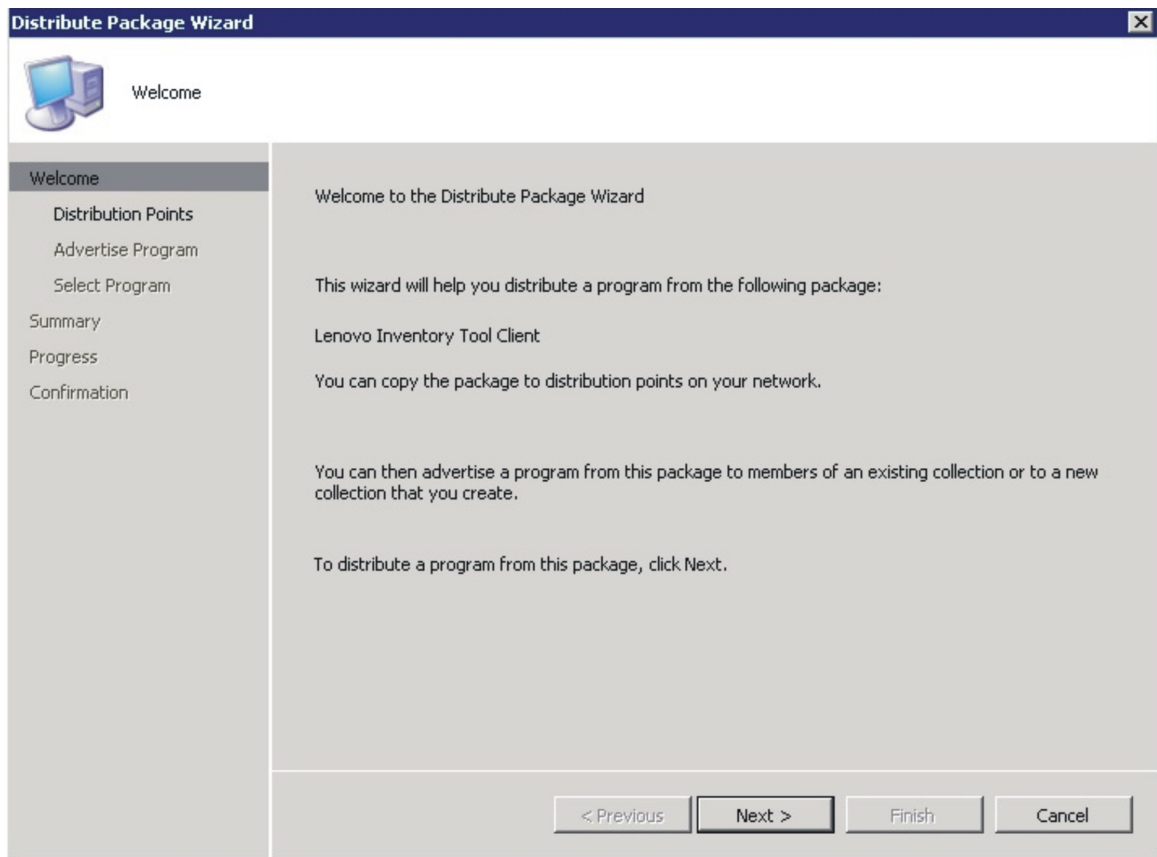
Distribute Package Wizard

Welcome

Welcome
Distribution Points
Advertise Program
Select Program
Summary
Progress
Confirmation

Welcome to the Distribute Package Wizard

This wizard will help you distribute a program from the following package:

Lenovo Inventory Tool Client

You can copy the package to distribution points on your network.

You can then advertise a program from this package to members of an existing collection or to a new collection that you create.

To distribute a program from this package, click Next.

< Previous
Next >
Finish
Cancel